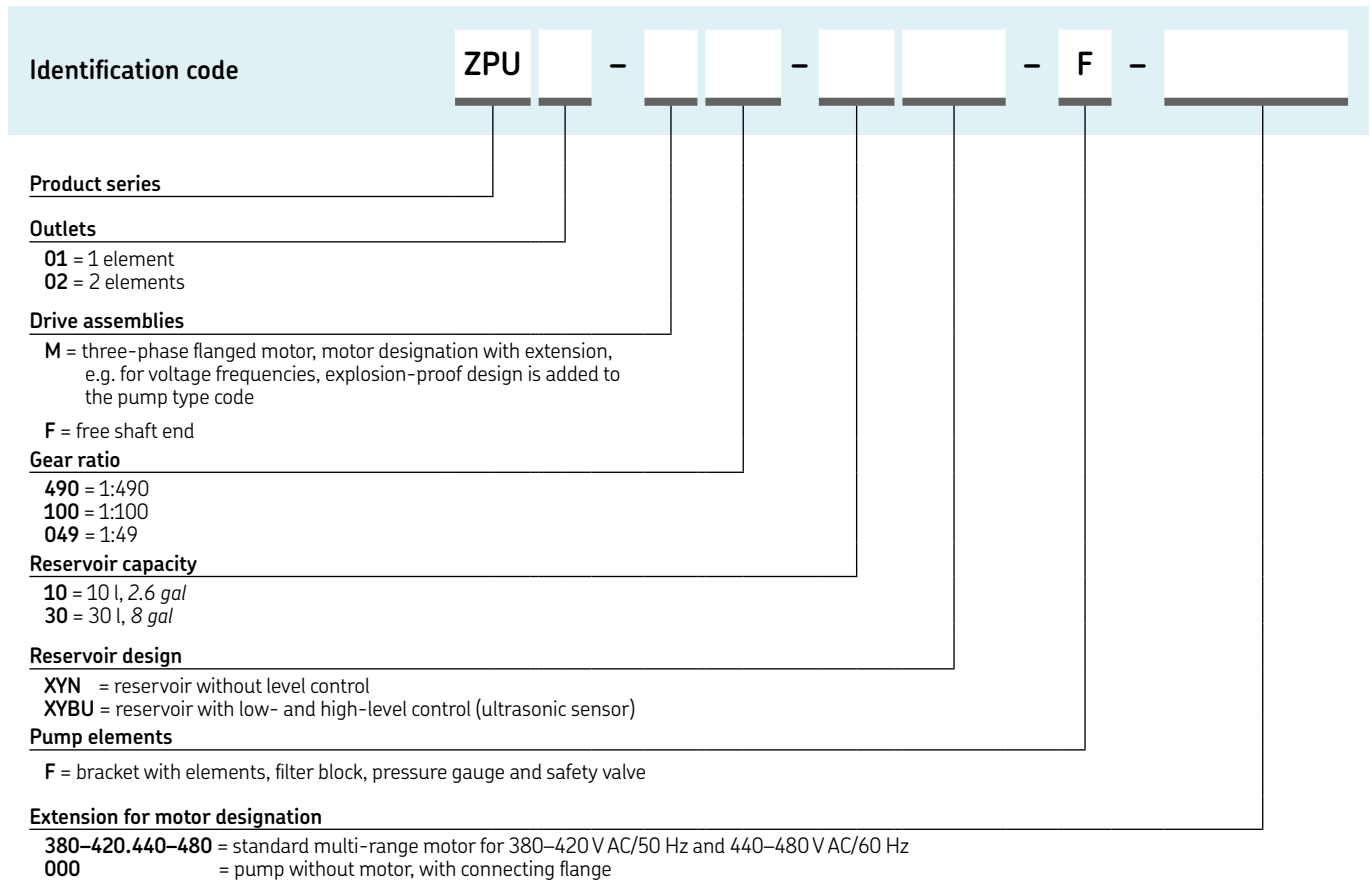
Identification code

ZPU – – – F –

Product series

Outlets

**01** = 1 element
**02** = 2 elements

Drive assemblies

**M** = three-phase flanged motor, motor designation with extension, e.g. for voltage frequencies, explosion-proof design is added to the pump type code

**F** = free shaft end

Gear ratio

**490** = 1:490
**100** = 1:100
**049** = 1:49

Reservoir capacity

**10** = 10 l, *2.6 gal*
**30** = 30 l, *8 gal*

Reservoir design

**XYN** = reservoir without level control
**XYBU** = reservoir with low- and high-level control (ultrasonic sensor)

Pump elements

**F** = bracket with elements, filter block, pressure gauge and safety valve

Extension for motor designation

**380–420.440–480** = standard multi-range motor for 380–420 V AC/50 Hz and 440–480 V AC/60 Hz
**000** = pump without motor, with connecting flange